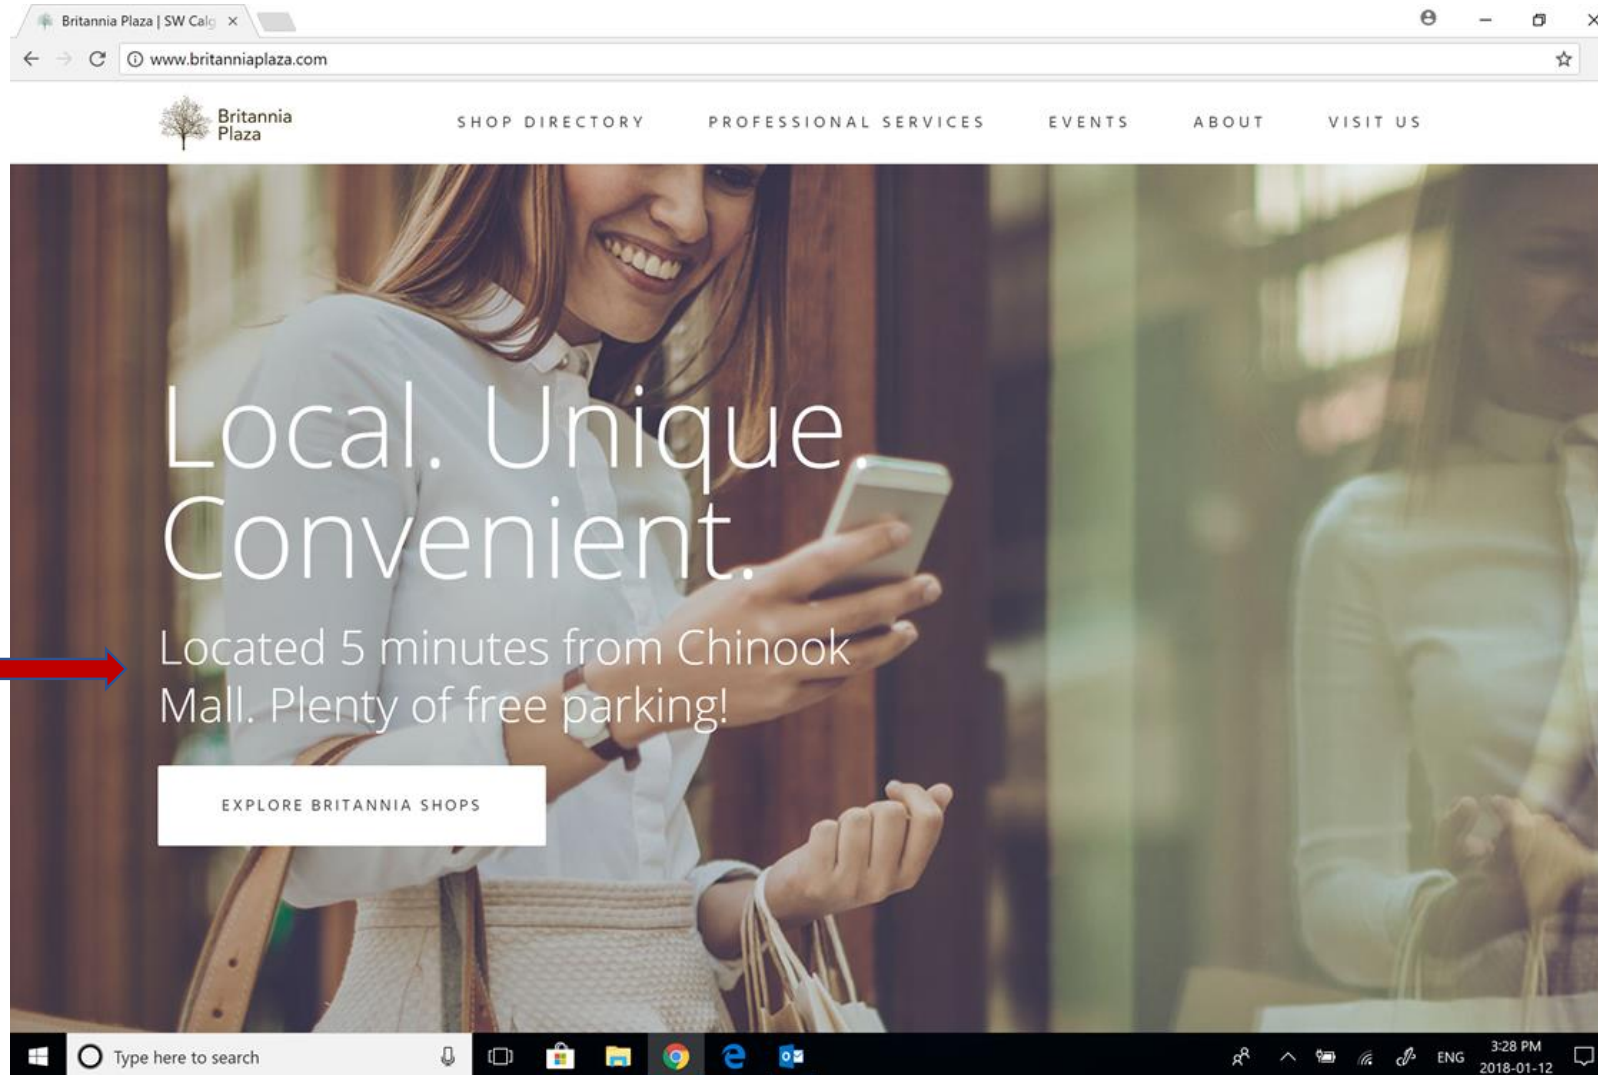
Britannia Plaza | SW Calg ×

www.britanniaplaza.com

Britannia Plaza

SHOP DIRECTORY PROFESSIONAL SERVICES EVENTS ABOUT VISIT US

Local. Unique. Convenient.

Located 5 minutes from Chinook Mall. Plenty of free parking!

EXPLORE BRITANNIA SHOPS

Type here to search

ENG 3:28 PM 2018-01-12